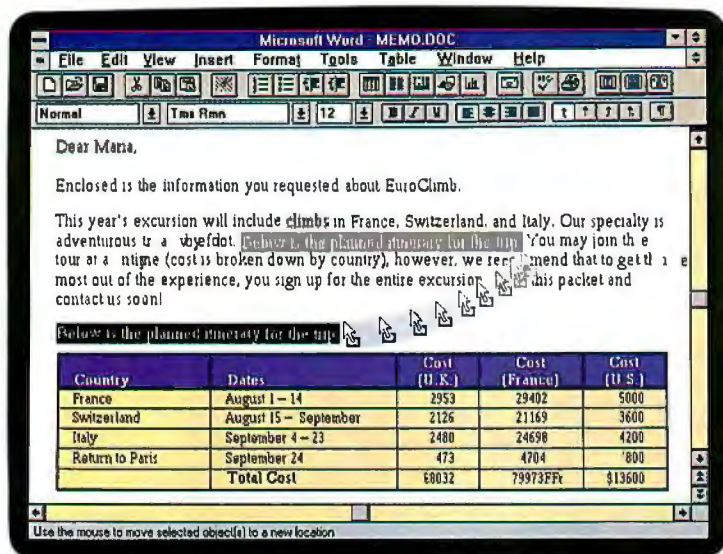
Microsoft Word - MEMO.DOC

File Edit View Insert Format Tools Table Window Help

Normal | Tms Rmn | 12

Dear Maria,

Enclosed is the information you requested about EuroClimb.

This year's excursion will include climbs in France, Switzerland, and Italy. Our specialty is adventurous tr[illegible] a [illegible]. Below is the planned itinerary for the trip. You may join th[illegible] e tour at a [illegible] time (cost is broken down by country), however, we rec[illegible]mend that to get th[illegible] e most out of the experience, you sign up for the entire excursion. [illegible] this packet and contact us soon!

Below is the planned itinerary for the trip.

| Country | Dates | Cost (U.K.) | Cost (France) | Cost (U.S.) |
|---|---|---|---|---|
| France | August 1 – 14 | 2953 | 29402 | 5000 |
| Switzerland | August 15 – September | 2126 | 21169 | 3600 |
| Italy | September 4 – 23 | 2480 | 24698 | 4200 |
| Return to Paris | September 24 | 473 | 4704 | '800 |
| | Total Cost | £8032 | 79973FFr | $13600 |

Use the mouse to move selected object(s) to a new location